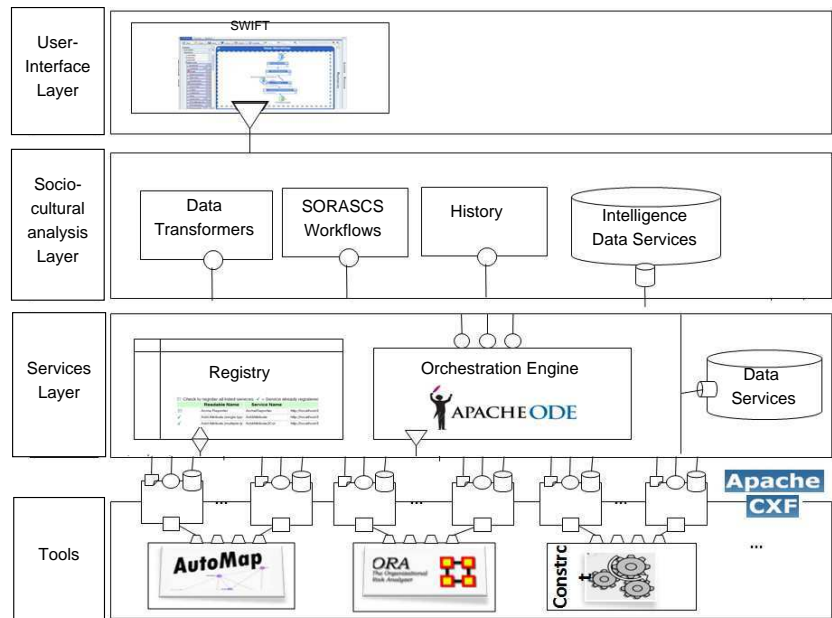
User-Interface Layer

SWIFT

Socio-cultural analysis Layer

Data Transformers

SORASCS Workflows

History

Intelligence Data Services

Services Layer

Registry

Readable Name | Service Name

Orchestration Engine

APACHE ODE

Data Services

Apache CXF

Tools

...

...

AutoMap

ORA The Organizational Risk Analyzer

Constrc

...